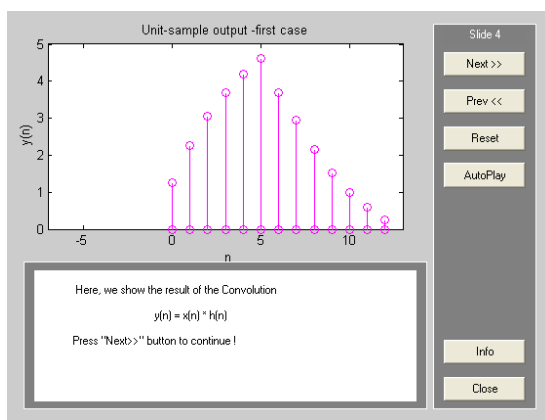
Unit-sample output -first case

5
4
3
2
1
0
y(n)
-5
0
5
10
n

Here, we show the result of the Convolution

y(n) = x(n) * h(n)

Press "Next>>" button to continue !

Slide 4

Next >>

Prev <<

Reset

AutoPlay

Info

Close